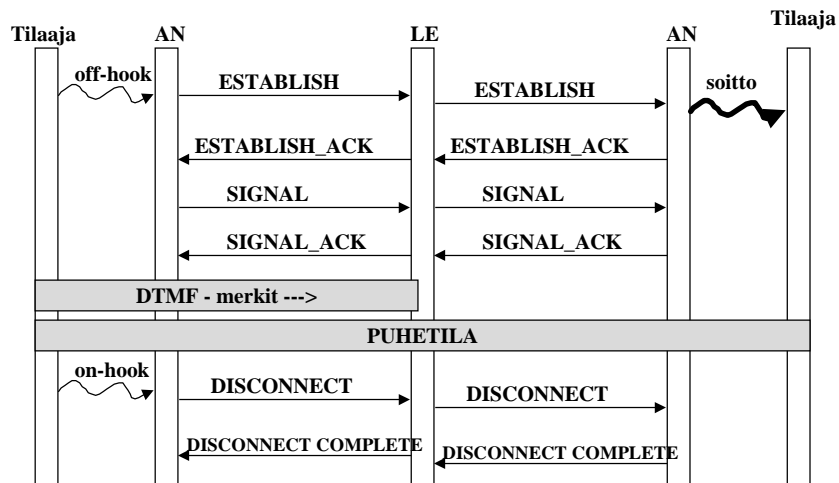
Tilaaja AN LE AN Tilaaja

off-hook
ESTABLISH
ESTABLISH
soitto
ESTABLISH_ACK
ESTABLISH_ACK
SIGNAL
SIGNAL
SIGNAL_ACK
SIGNAL_ACK
DTMF - merkit --->
PUHETILA
on-hook
DISCONNECT
DISCONNECT
DISCONNECT COMPLETE
DISCONNECT COMPLETE